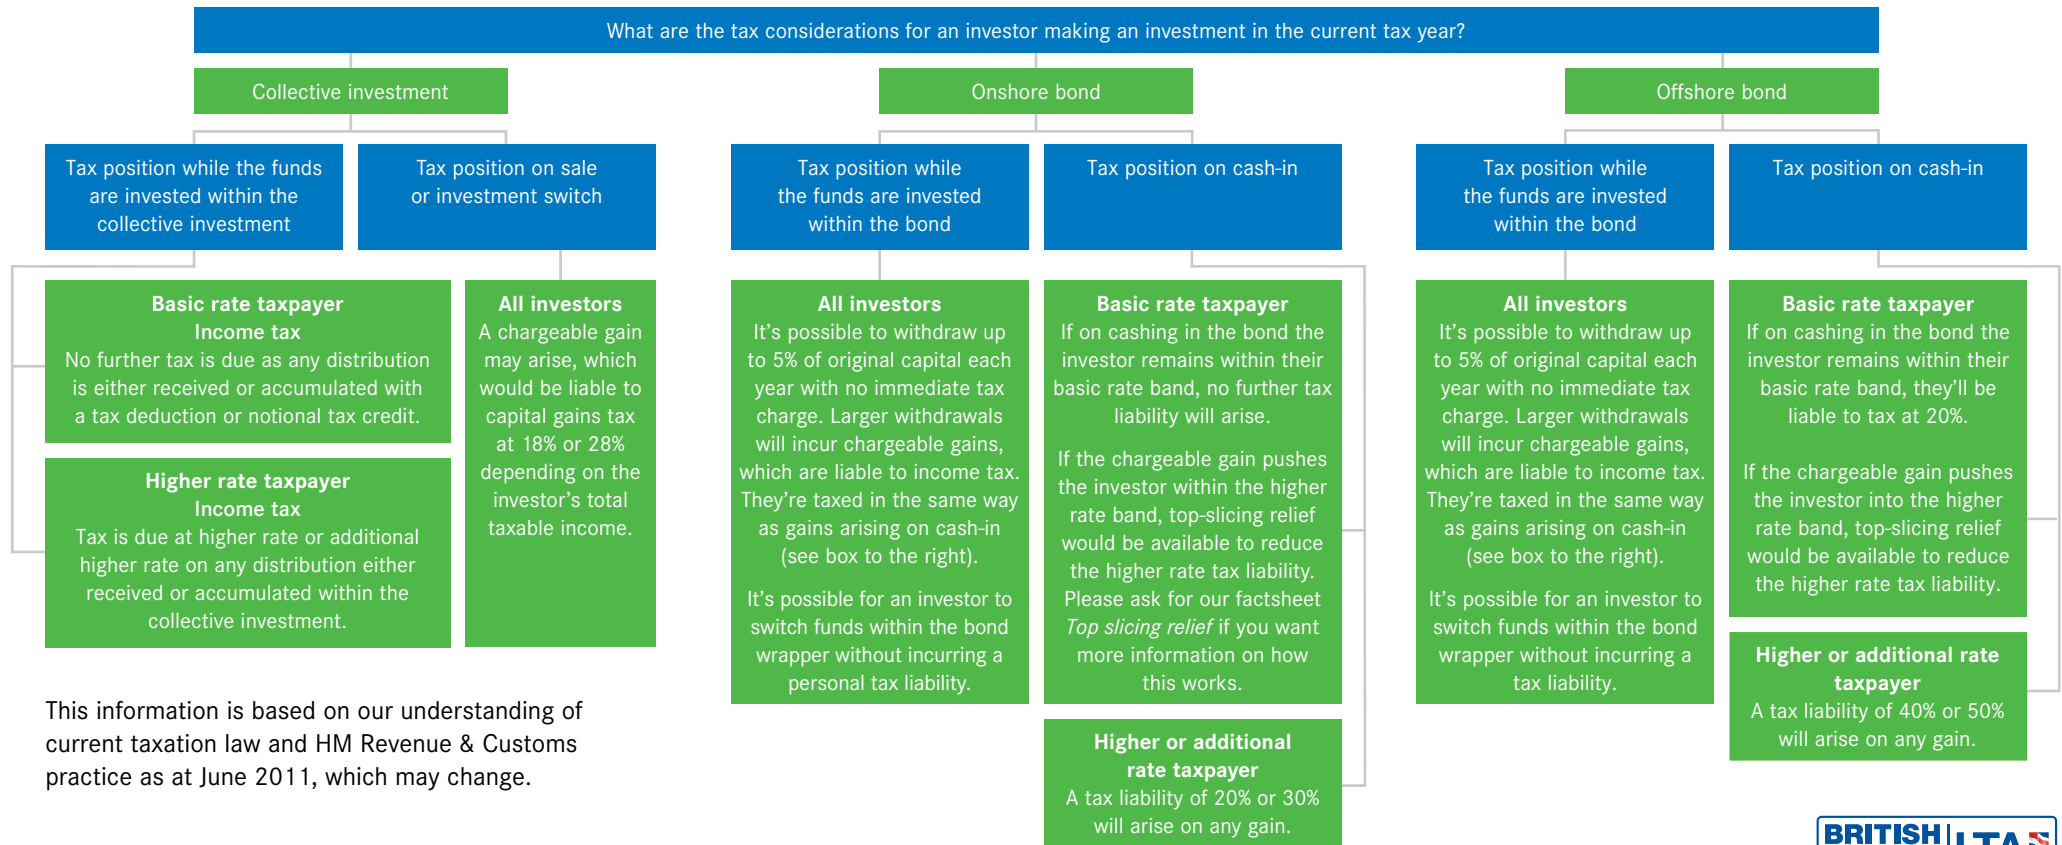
What are the tax considerations for an investor making an investment in the current tax year?

Collective investment

Onshore bond

Offshore bond

Tax position while the funds are invested within the collective investment

Tax position on sale or investment switch

Tax position while the funds are invested within the bond

Tax position on cash-in

Tax position while the funds are invested within the bond

Tax position on cash-in

**Basic rate taxpayer**
**Income tax**
No further tax is due as any distribution is either received or accumulated with a tax deduction or notional tax credit.

**Higher rate taxpayer**
**Income tax**
Tax is due at higher rate or additional higher rate on any distribution either received or accumulated within the collective investment.

**All investors**
A chargeable gain may arise, which would be liable to capital gains tax at 18% or 28% depending on the investor's total taxable income.

**All investors**
It's possible to withdraw up to 5% of original capital each year with no immediate tax charge. Larger withdrawals will incur chargeable gains, which are liable to income tax. They're taxed in the same way as gains arising on cash-in (see box to the right).

It's possible for an investor to switch funds within the bond wrapper without incurring a personal tax liability.

**Basic rate taxpayer**
If on cashing in the bond the investor remains within their basic rate band, no further tax liability will arise.

If the chargeable gain pushes the investor within the higher rate band, top-slicing relief would be available to reduce the higher rate tax liability. Please ask for our factsheet *Top slicing relief* if you want more information on how this works.

**Higher or additional rate taxpayer**
A tax liability of 20% or 30% will arise on any gain.

**All investors**
It's possible to withdraw up to 5% of original capital each year with no immediate tax charge. Larger withdrawals will incur chargeable gains, which are liable to income tax. They're taxed in the same way as gains arising on cash-in (see box to the right).

It's possible for an investor to switch funds within the bond wrapper without incurring a tax liability.

**Basic rate taxpayer**
If on cashing in the bond the investor remains within their basic rate band, they'll be liable to tax at 20%.

If the chargeable gain pushes the investor into the higher rate band, top-slicing relief would be available to reduce the higher rate tax liability.

**Higher or additional rate taxpayer**
A tax liability of 40% or 50% will arise on any gain.

This information is based on our understanding of current taxation law and HM Revenue & Customs practice as at June 2011, which may change.

BRITISH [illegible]